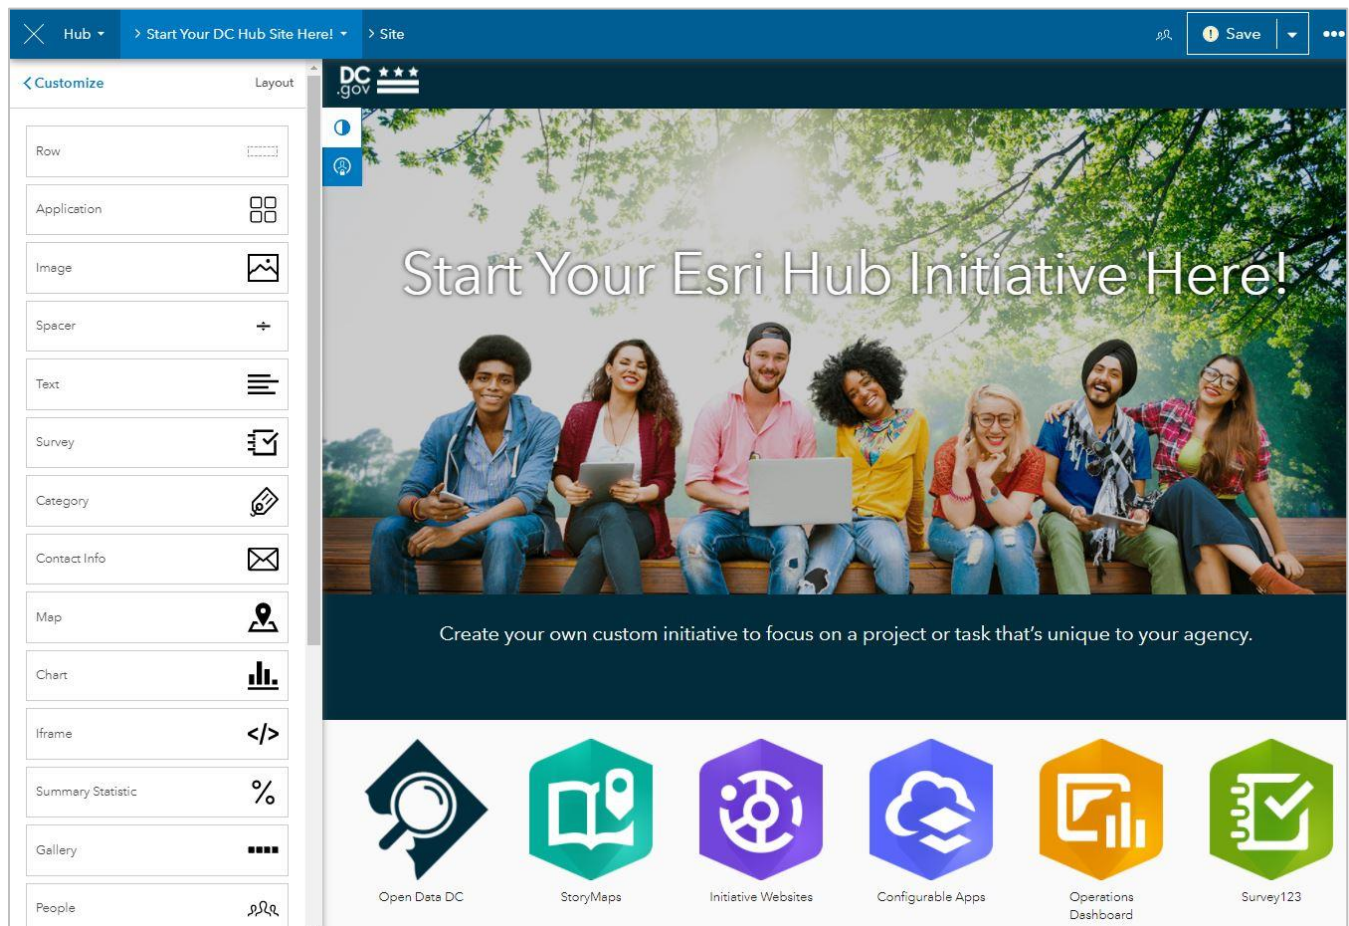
Hub > Start Your DC Hub Site Here! > Site

Save

< Customize Layout

Row

Application

Image

Spacer

Text

Survey

Category

Contact Info

Map

Chart

Iframe

Summary Statistic

Gallery

People

DC .gov

Start Your Esri Hub Initiative Here!

Create your own custom initiative to focus on a project or task that's unique to your agency.

Open Data DC

StoryMaps

Initiative Websites

Configurable Apps

Operations Dashboard

Survey123